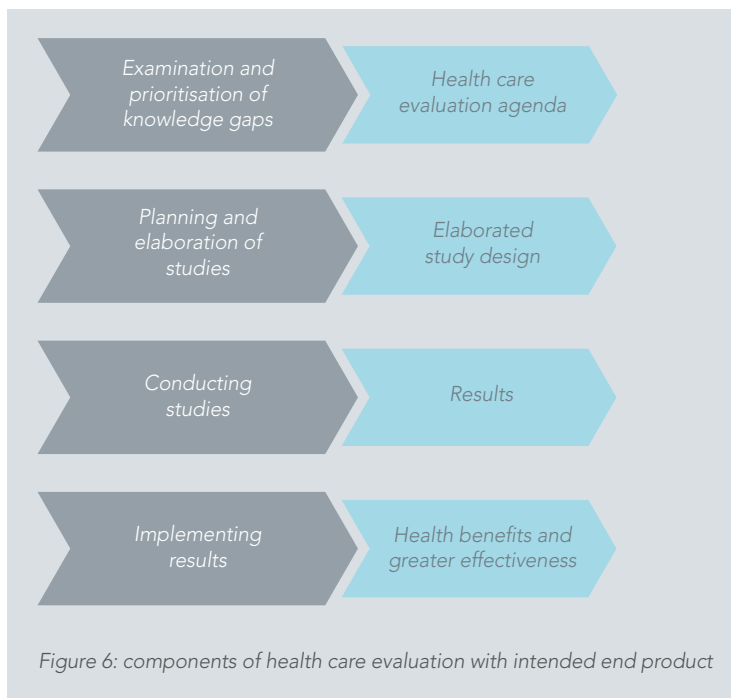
Examination and prioritisation of knowledge gaps

Health care evaluation agenda

Planning and elaboration of studies

Elaborated study design

Conducting studies

Results

Implementing results

Health benefits and greater effectiveness

Figure 6: components of health care evaluation with intended end product